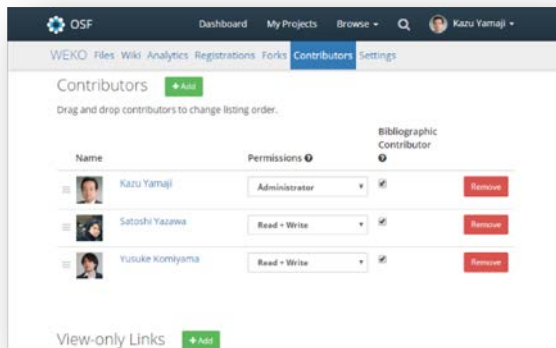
OSF Dashboard My Projects Browse Kazu Yamaji

WEKO Files Wiki Analytics Registrations Forks Contributors Settings

Contributors + Add

Drag and drop contributors to change listing order.

| Name | Permissions | Bibliographic Contributor | |
|---|---|---|---|
| Kazu Yamaji | Administrator | ✔ | Remove |
| Satoshi Yazawa | Read + Write | ✔ | Remove |
| Yusuke Komiyama | Read + Write | ✔ | Remove |

View-only Links + Add